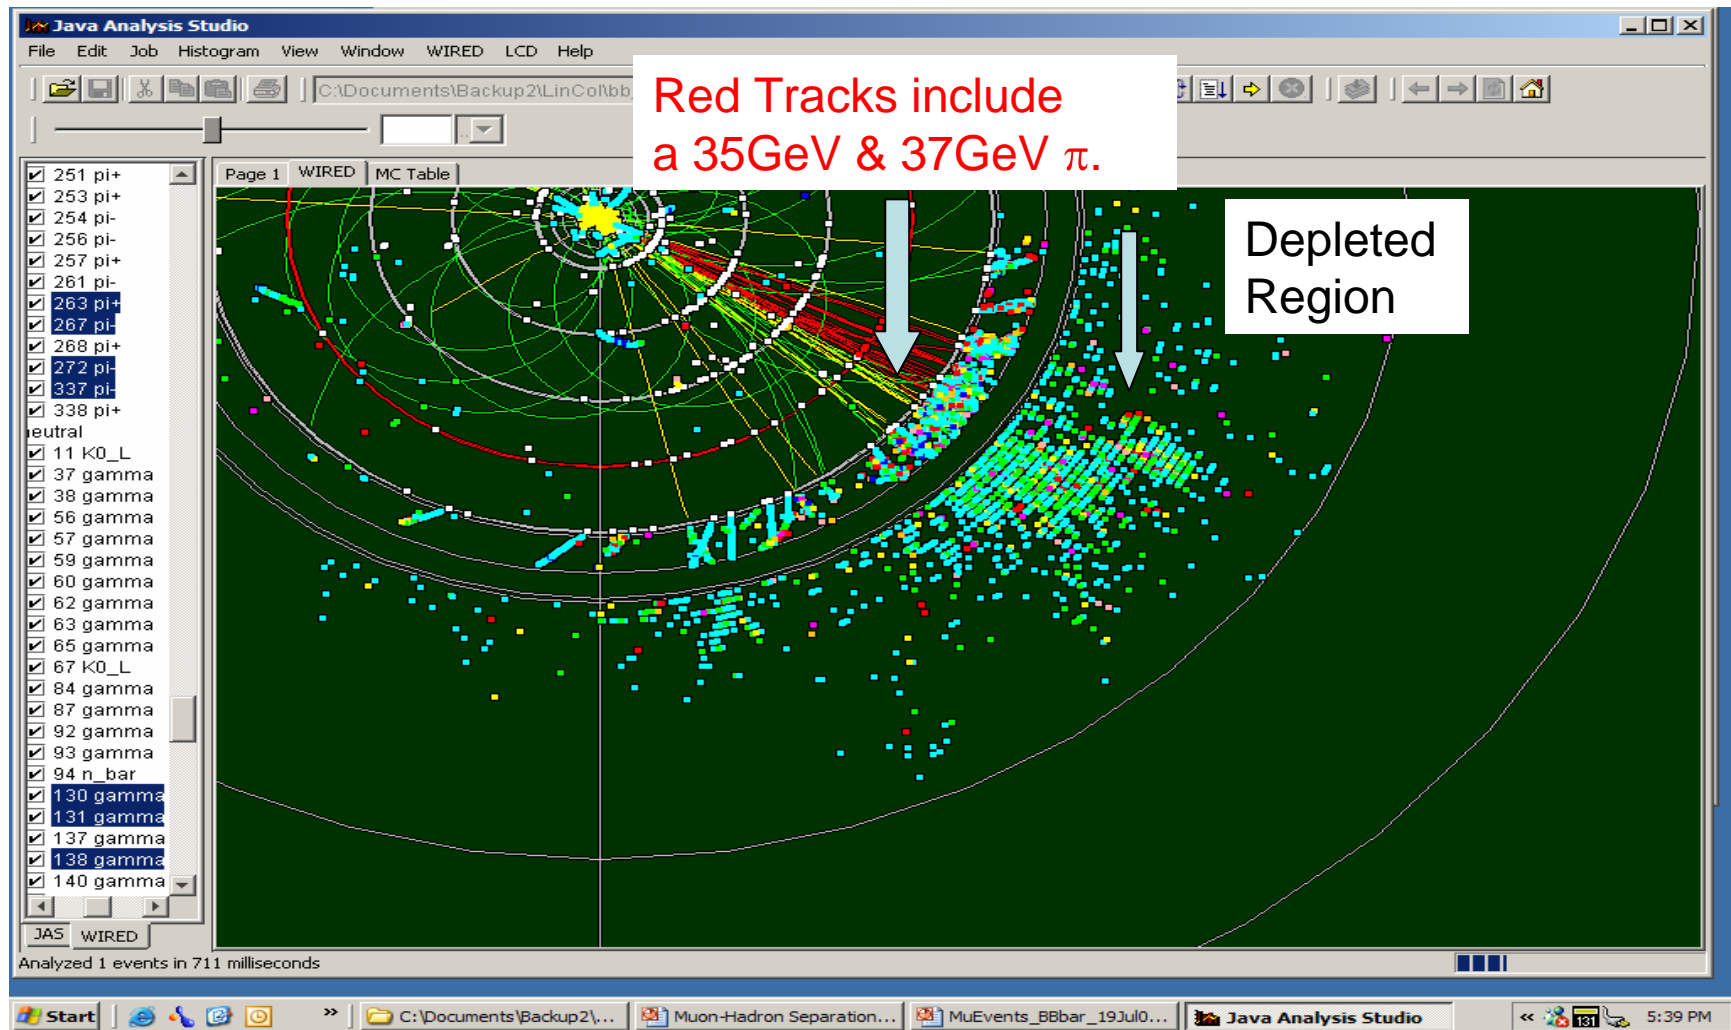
Java Analysis Studio

File Edit Job Histogram View Window WIRED LCD Help

C:\Documents\Backup2\LinCol\bb

Red Tracks include a 35GeV & 37GeV $\pi$.

Depleted Region

Page 1 WIRED MC Table

251 pi+
253 pi+
254 pi-
256 pi-
257 pi+
261 pi-
263 pi+
267 pi-
268 pi+
272 pi-
337 pi-
338 pi+
eutral
11 K0_L
37 gamma
38 gamma
56 gamma
57 gamma
59 gamma
60 gamma
62 gamma
63 gamma
65 gamma
67 K0_L
84 gamma
87 gamma
92 gamma
93 gamma
94 n_bar
130 gamma
131 gamma
137 gamma
138 gamma
140 gamma

JAS WIRED

Analyzed 1 events in 711 milliseconds

Start C:\Documents\Backup2\... Muon-Hadron Separation... MuEvents_BBbar_19Jul0... Java Analysis Studio 5:39 PM